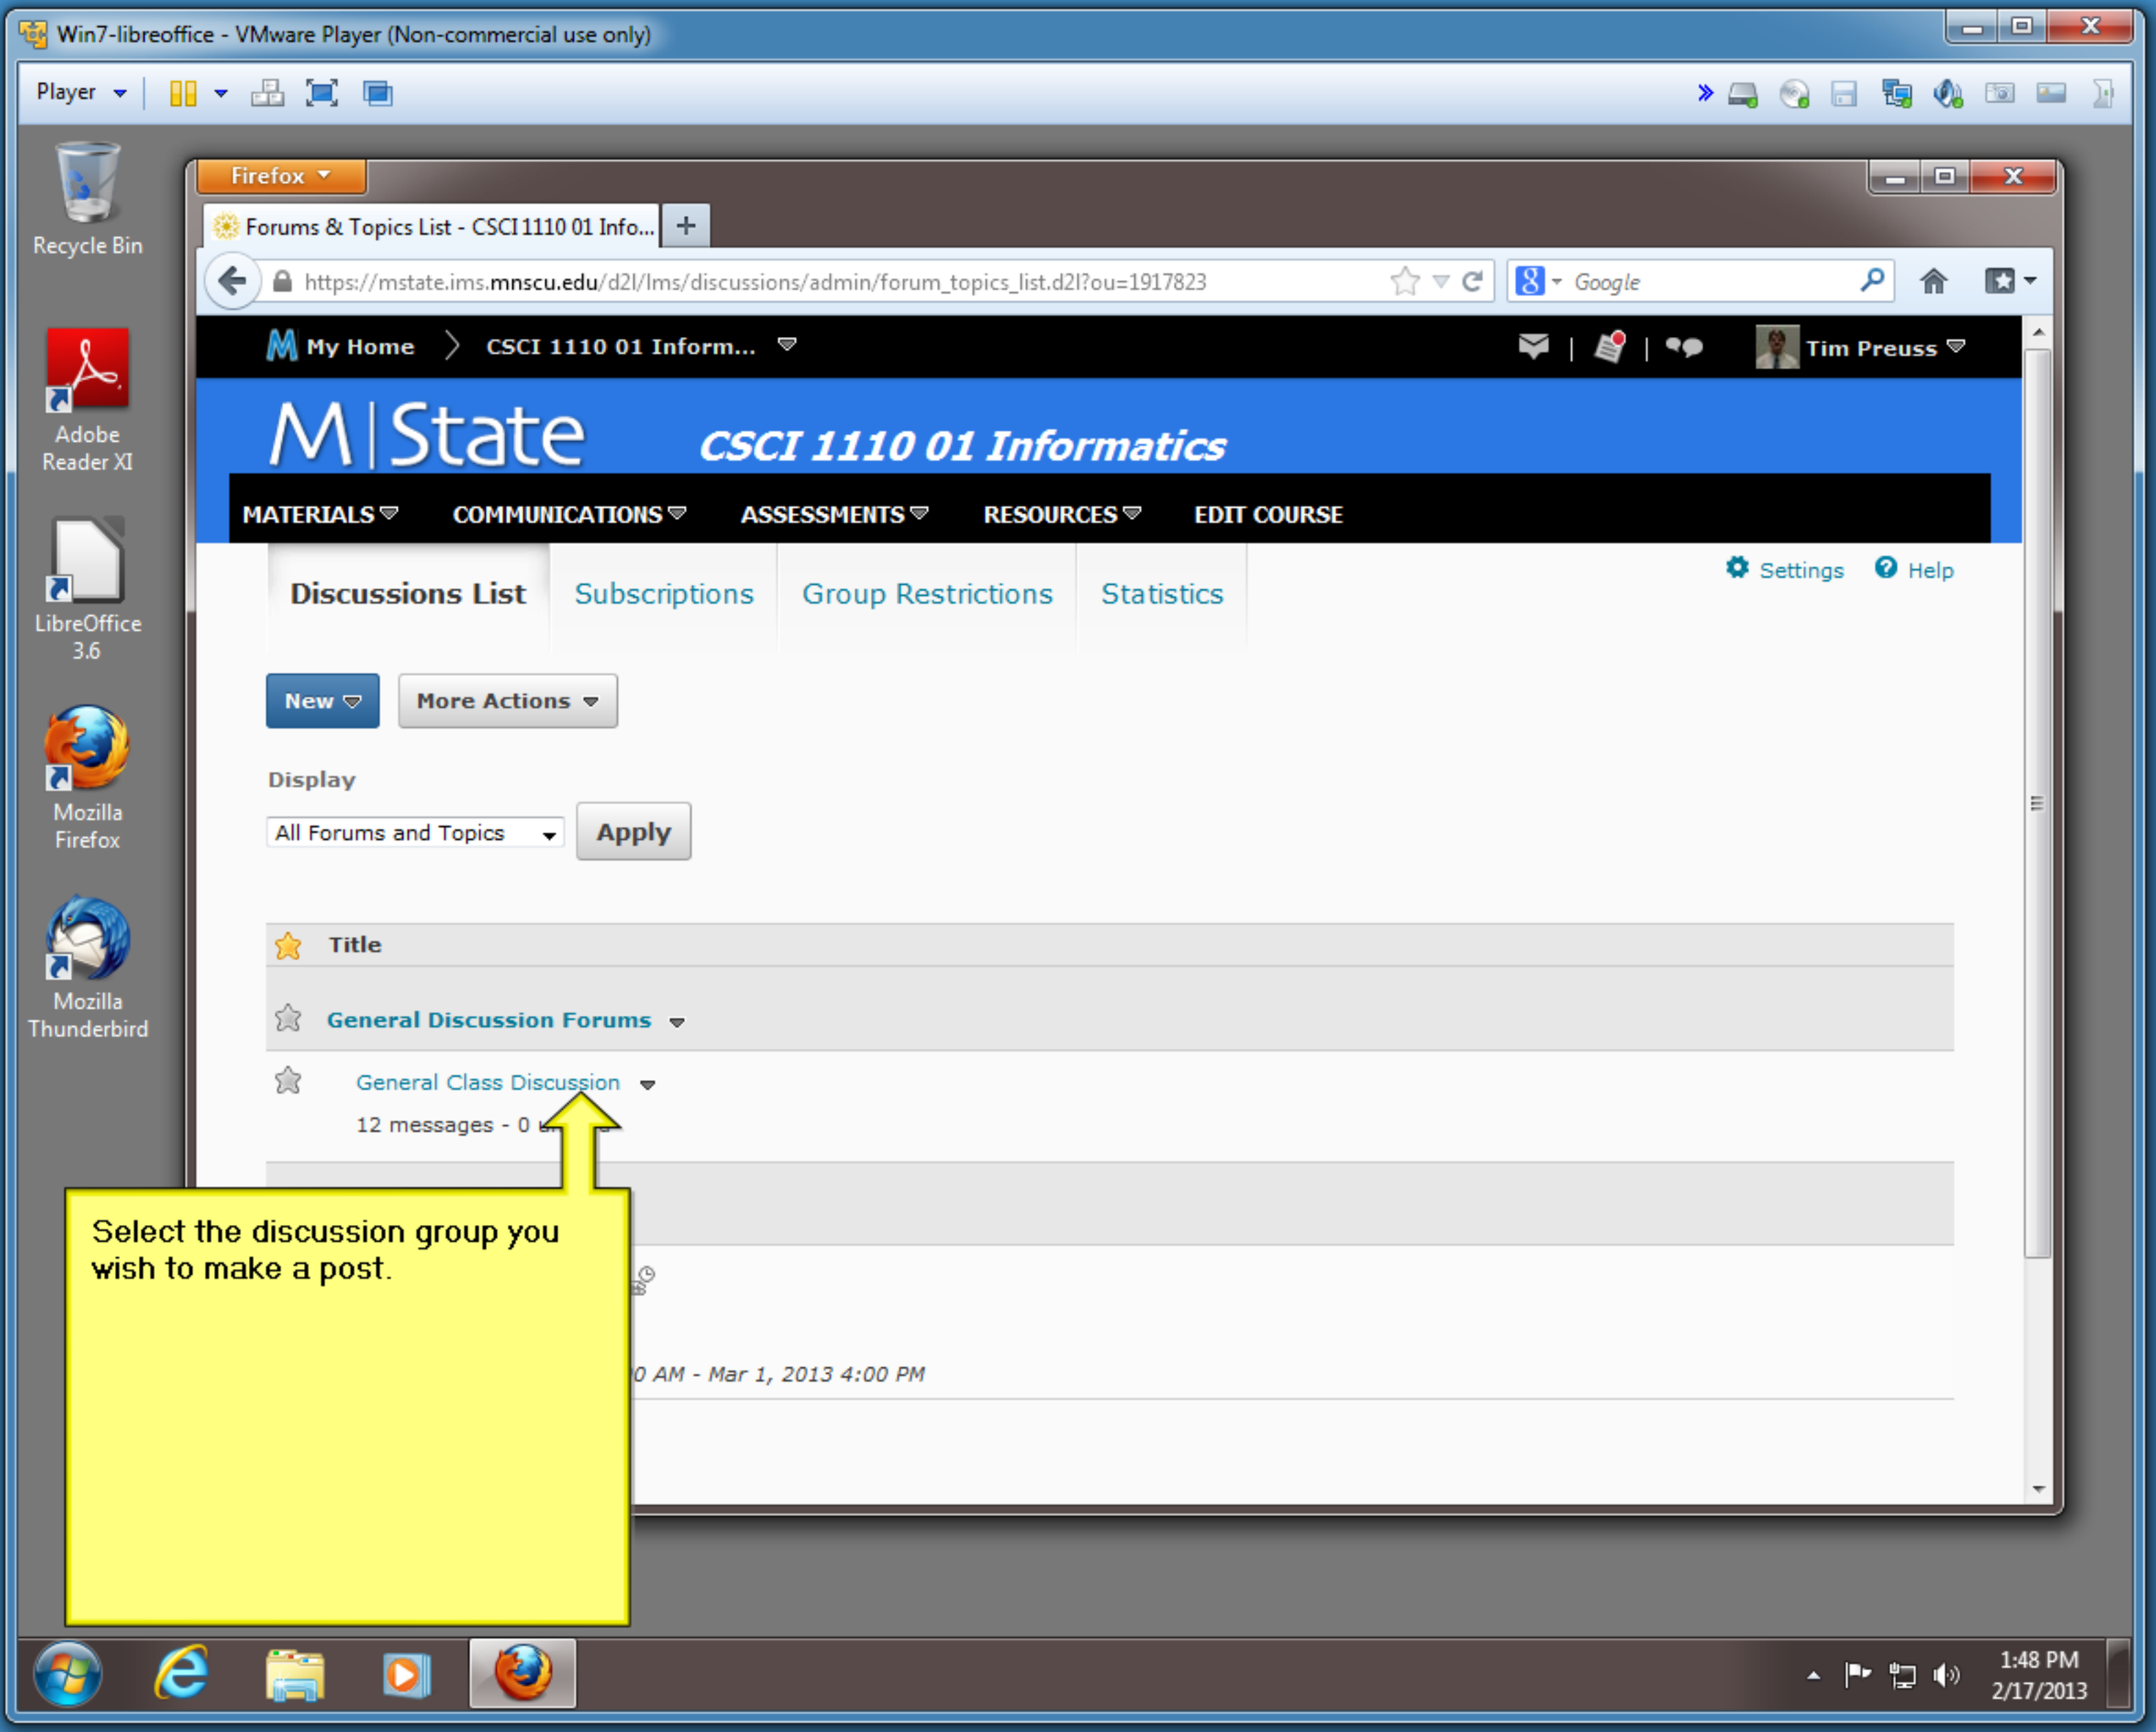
Win7-libreoffice - VMware Player (Non-commercial use only)

Player

Recycle Bin

Adobe Reader XI

LibreOffice 3.6

Mozilla Firefox

Mozilla Thunderbird

Firefox

Forums & Topics List - CSCI 1110 01 Info...

https://mstate.ims.mnscu.edu/d2l/lms/discussions/admin/forum_topics_list.d2l?ou=1917823

Google

My Home

CSCI 1110 01 Inform...

Tim Preuss

M|State

CSCI 1110 01 Informatics

MATERIALS COMMUNICATIONS ASSESSMENTS RESOURCES EDIT COURSE

Discussions List Subscriptions Group Restrictions Statistics

Settings Help

New More Actions

Display

All Forums and Topics Apply

Title

General Discussion Forums

General Class Discussion

12 messages - 0

0 AM - Mar 1, 2013 4:00 PM

Select the discussion group you wish to make a post.

1:48 PM
2/17/2013